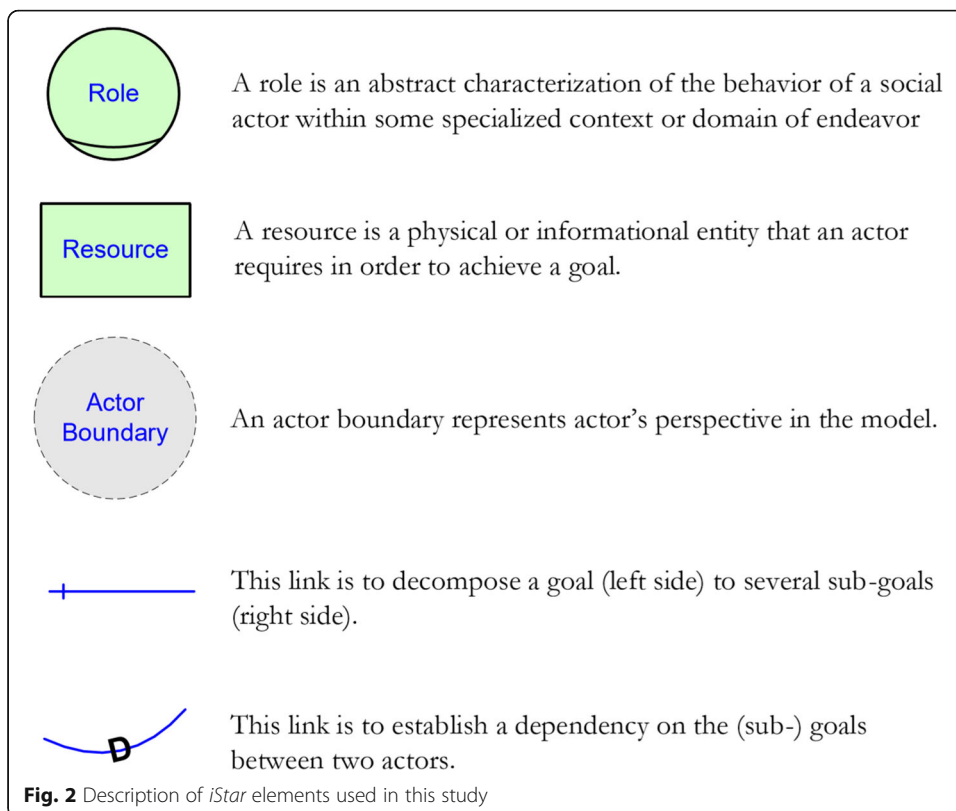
Role

A role is an abstract characterization of the behavior of a social actor within some specialized context or domain of endeavor

Resource

A resource is a physical or informational entity that an actor requires in order to achieve a goal.

Actor Boundary

An actor boundary represents actor's perspective in the model.

This link is to decompose a goal (left side) to several sub-goals (right side).

D

This link is to establish a dependency on the (sub-) goals between two actors.

**Fig. 2** Description of *iStar* elements used in this study